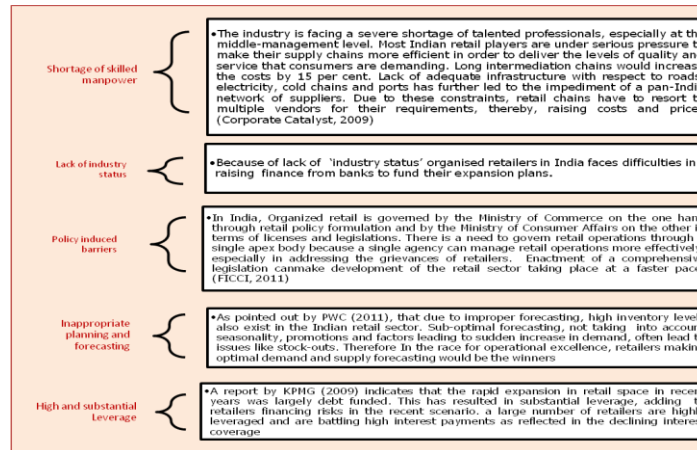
Shortage of skilled manpower

•The industry is facing a severe shortage of talented professionals, especially at the middle-management level. Most Indian retail players are under serious pressure to make their supply chains more efficient in order to deliver the levels of quality and service that consumers are demanding. Long intermediation chains would increase the costs by 15 per cent. Lack of adequate infrastructure with respect to roads, electricity, cold chains and ports has further led to the impediment of a pan-Indi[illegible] network of suppliers. Due to these constraints, retail chains have to resort to multiple vendors for their requirements, thereby, raising costs and price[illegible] (Corporate Catalyst, 2009)

Lack of industry status

•Because of lack of 'industry status' organised retailers in India faces difficulties in raising finance from banks to fund their expansion plans.

Policy induced barriers

•In India, Organized retail is governed by the Ministry of Commerce on the one han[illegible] through retail policy formulation and by the Ministry of Consumer Affairs on the other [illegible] terms of licenses and legislations. There is a need to govern retail operations through single apex body because a single agency can manage retail operations more effectivel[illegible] especially in addressing the grievances of retailers. Enactment of a comprehensiv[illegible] legislation canmake development of the retail sector taking place at a faster pac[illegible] (FICCI, 2011)

Inappropriate planning and forecasting

•As pointed out by PWC (2011), that due to improper forecasting, high inventory level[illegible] also exist in the Indian retail sector. Sub-optimal forecasting, not taking into accoun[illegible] seasonality, promotions and factors leading to sudden increase in demand, often lead t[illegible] issues like stock-outs. Therefore In the race for operational excellence, retailers makin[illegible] optimal demand and supply forecasting would be the winners

High and substantial Leverage

•A report by KPMG (2009) indicates that the rapid expansion in retail space in recen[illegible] years was largely debt funded. This has resulted in substantial leverage, adding t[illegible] retailers financing risks in the recent scenario. a large number of retailers are highl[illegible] leveraged and are battling high interest payments as reflected in the declining interes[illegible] coverage